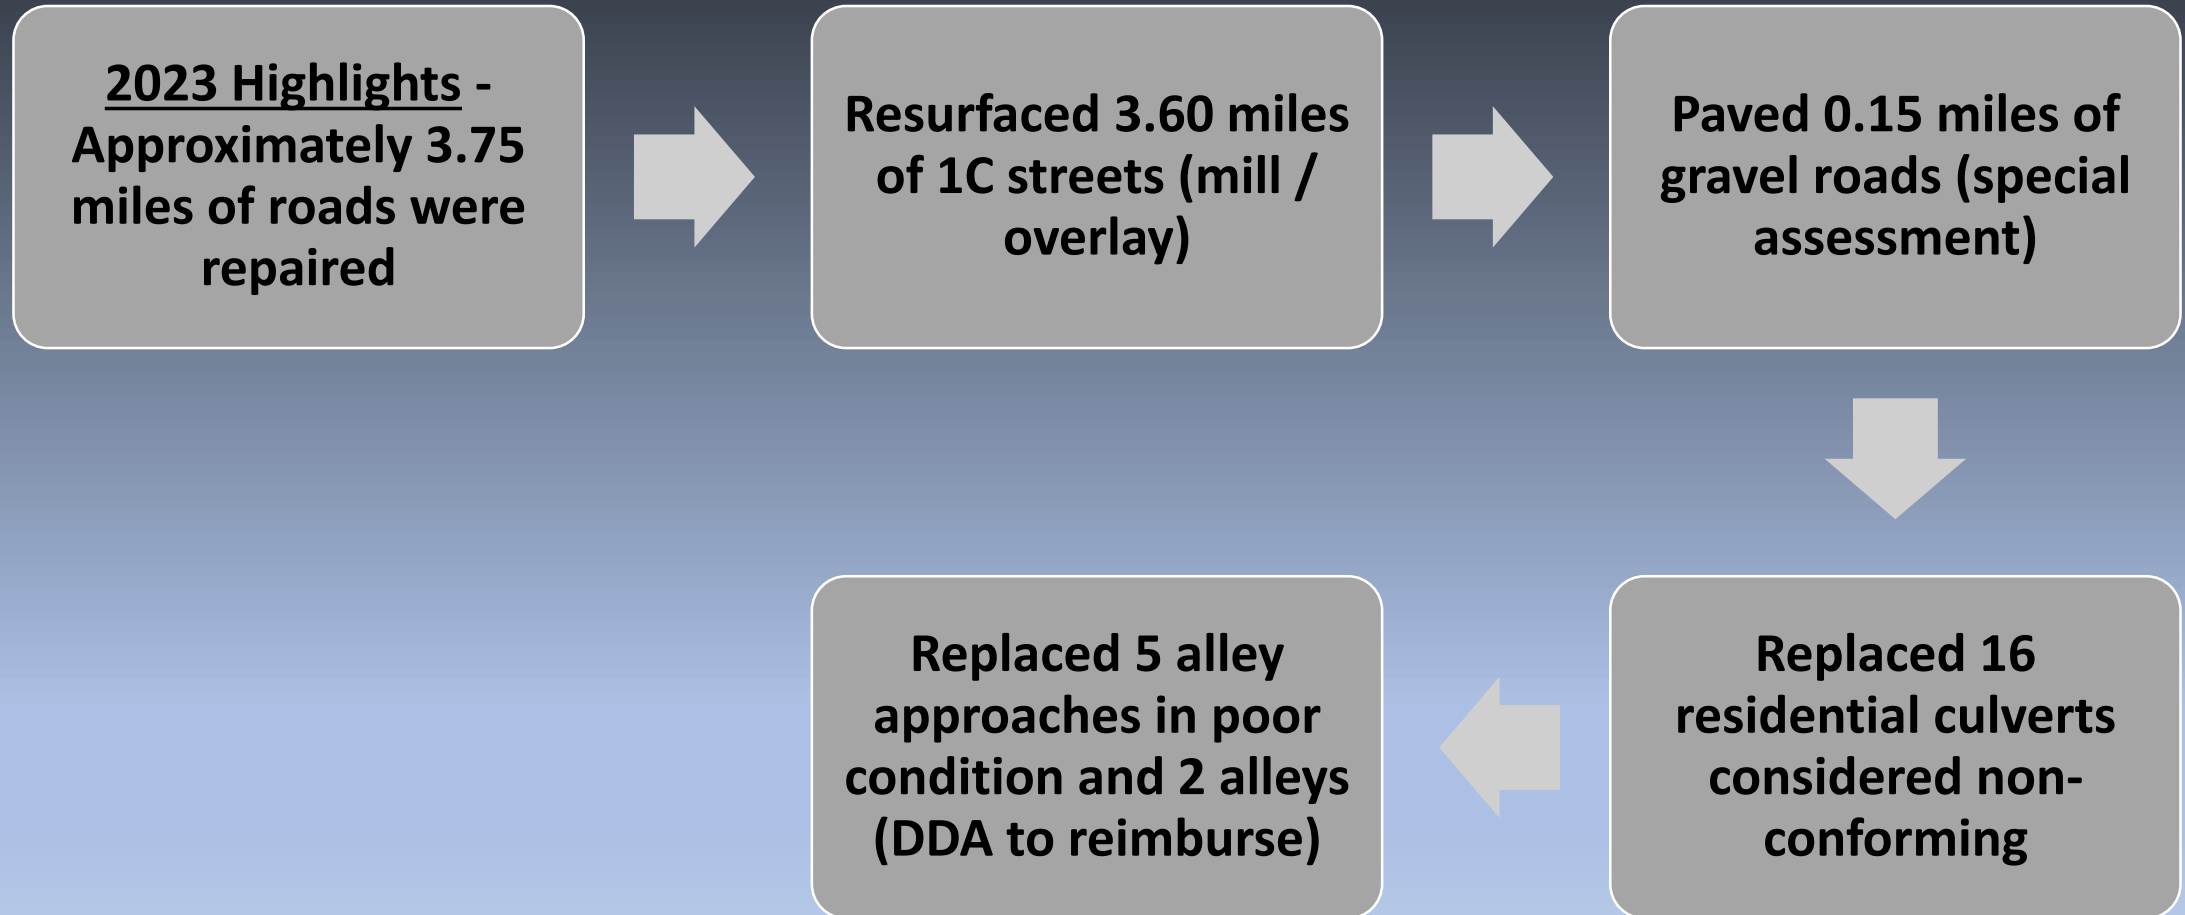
2023 Highlights - Approximately 3.75 miles of roads were repaired

Resurfaced 3.60 miles of 1C streets (mill / overlay)

Paved 0.15 miles of gravel roads (special assessment)

Replaced 16 residential culverts considered non-conforming

Replaced 5 alley approaches in poor condition and 2 alleys (DDA to reimburse)